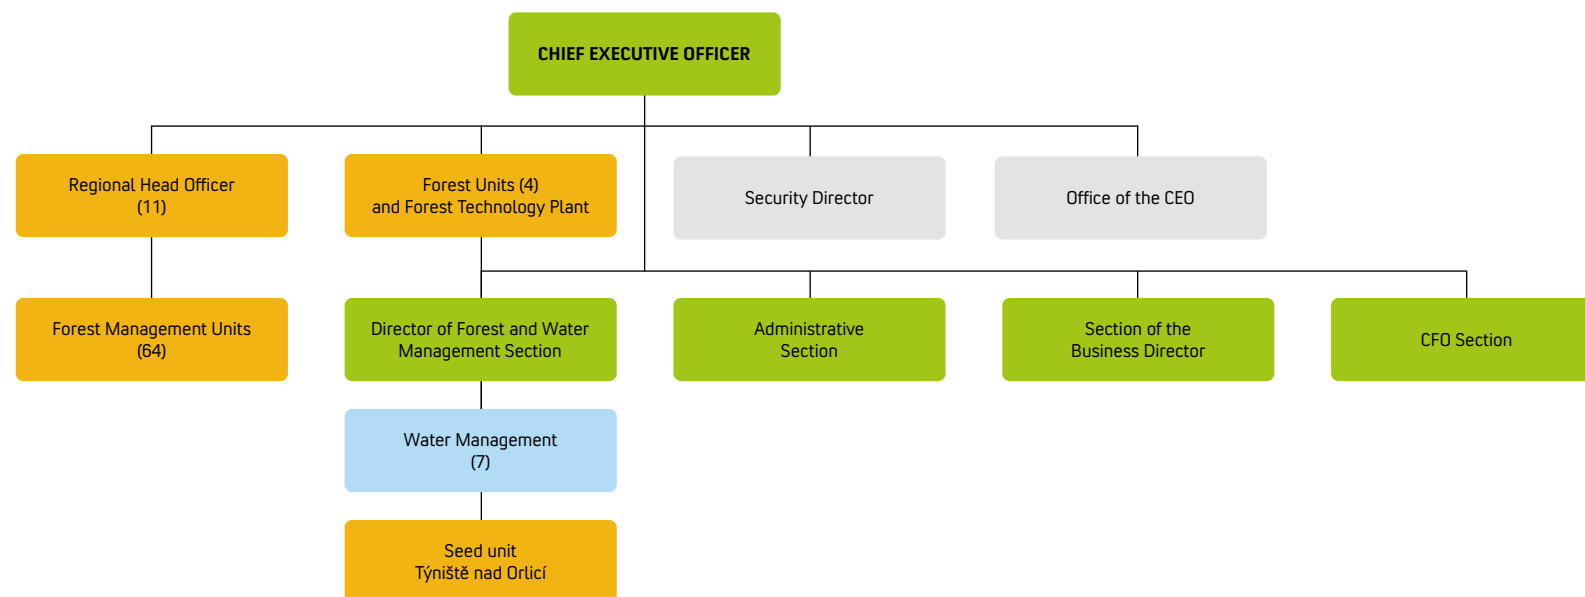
CHIEF EXECUTIVE OFFICER

Regional Head Officer
(11)

Forest Units (4)
and Forest Technology Plant

Security Director

Office of the CEO

Forest Management Units
(64)

Director of Forest and Water
Management Section

Administrative
Section

Section of the
Business Director

CFO Section

Water Management
(7)

Seed unit
Týniště nad Orlicí